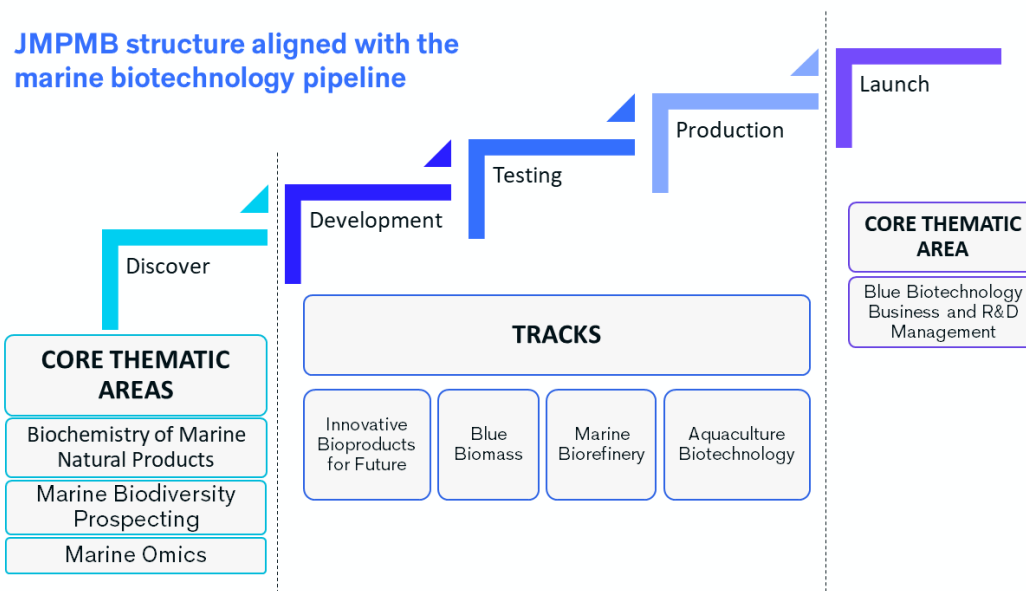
JMPMB structure aligned with the marine biotechnology pipeline

Launch

Production

Testing

Development

Discover

CORE THEMATIC AREA

Blue Biotechnology Business and R&D Management

TRACKS

Innovative Bioproducts for Future

Blue Biomass

Marine Biorefinery

Aquaculture Biotechnology

CORE THEMATIC AREAS

Biochemistry of Marine Natural Products

Marine Biodiversity Prospecting

Marine Omics